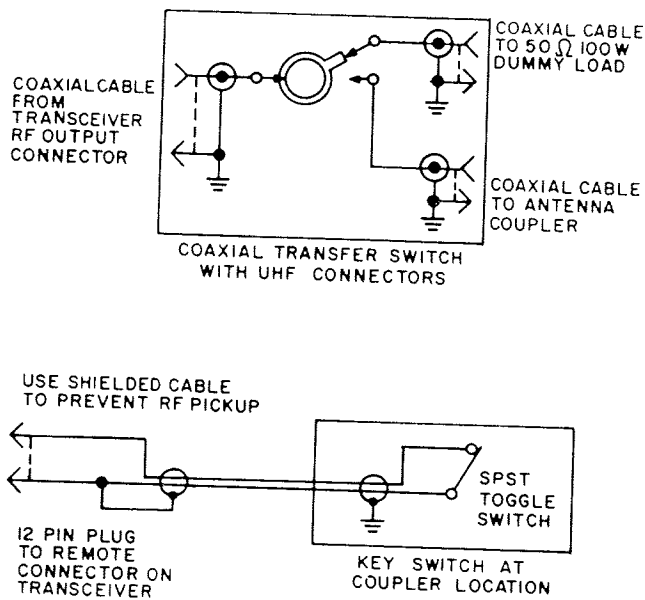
COAXIAL CABLE TO 50 $\Omega$ 100 W DUMMY LOAD

COAXIALCABLE FROM TRANSCEIVER RF OUTPUT CONNECTOR

COAXIAL CABLE TO ANTENNA COUPLER

COAXIAL TRANSFER SWITCH WITH UHF CONNECTORS

USE SHIELDED CABLE TO PREVENT RF PICKUP

SPST TOGGLE SWITCH

12 PIN PLUG TO REMOTE CONNECTOR ON TRANSCEIVER

KEY SWITCH AT COUPLER LOCATION